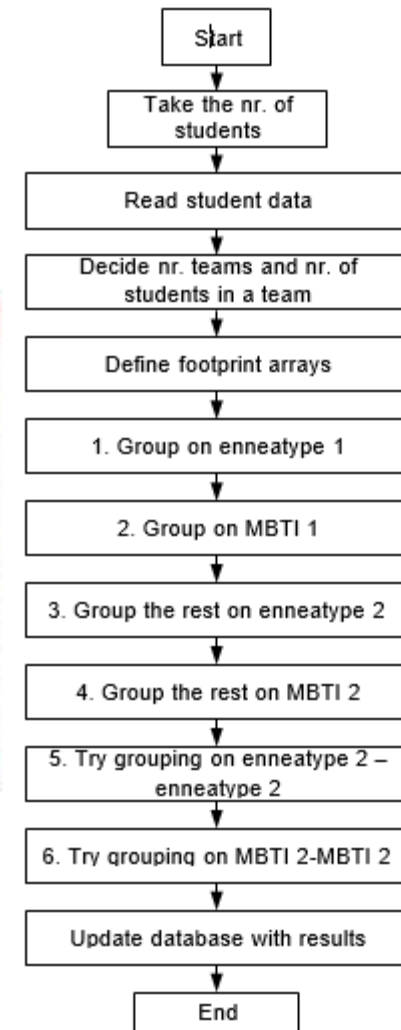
Start

Take the nr. of students

Read student data

Decide nr. teams and nr. of students in a team

Define footprint arrays

1. Group on enneatype 1

2. Group on MBTI 1

3. Group the rest on enneatype 2

4. Group the rest on MBTI 2

5. Try grouping on enneatype 2 – enneatype 2

6. Try grouping on MBTI 2-MBTI 2

Update database with results

End